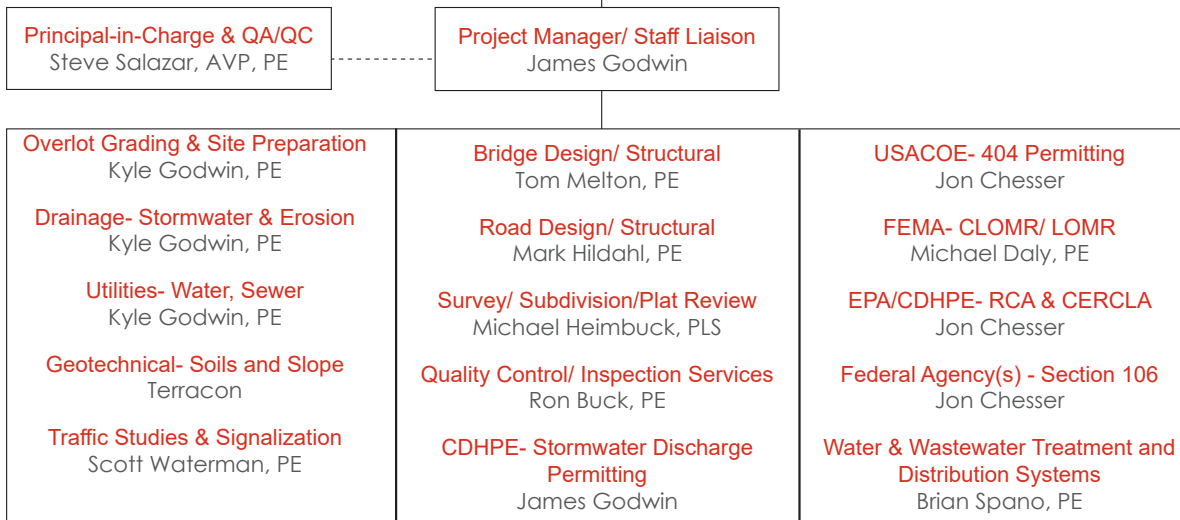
Principal-in-Charge & QA/QC
Steve Salazar, AVP, PE

Project Manager/ Staff Liaison
James Godwin

Overlot Grading & Site Preparation
Kyle Godwin, PE

Drainage- Stormwater & Erosion
Kyle Godwin, PE

Utilities- Water, Sewer
Kyle Godwin, PE

Geotechnical- Soils and Slope
Terracon

Traffic Studies & Signalization
Scott Waterman, PE

Bridge Design/ Structural
Tom Melton, PE

Road Design/ Structural
Mark Hildahl, PE

Survey/ Subdivision/Plat Review
Michael Heimbuck, PLS

Quality Control/ Inspection Services
Ron Buck, PE

CDHPE- Stormwater Discharge Permitting
James Godwin

USACOE- 404 Permitting
Jon Chesser

FEMA- CLOMR/ LOMR
Michael Daly, PE

EPA/CDHPE- RCA & CERCLA
Jon Chesser

Federal Agency(s) - Section 106
Jon Chesser

Water & Wastewater Treatment and Distribution Systems
Brian Spano, PE